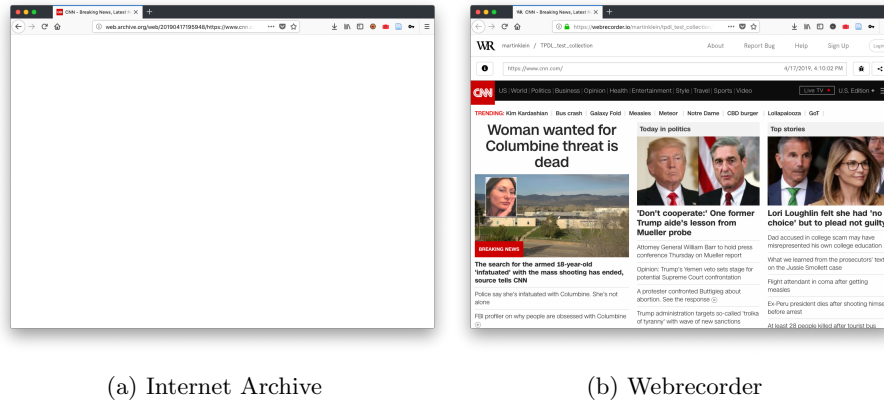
CNN - Breaking News, Latest N ×

web.archive.org/web/20190417195948/https://www.cnn.c

(a) Internet Archive

WR - CNN - Breaking News, Latest N ×

https://webrecorder.io/martinklein/tpdl_test_collection

WR martinklein / TPDL_test_collection

About Report Bug Help Sign Up Login

https://www.cnn.com/

4/17/2019, 4:10:02 PM

CNN US | World | Politics | Business | Opinion | Health | Entertainment | Style | Travel | Sports | Video

Live TV U.S. Edition

TRENDING: Kim Kardashian | Bus crash | Galaxy Fold | Measles | Meteor | Notre Dame | CBD burger | Lollapalooza | GoT

Woman wanted for Columbine threat is dead

BREAKING NEWS

The search for the armed 18-year-old 'infatuated' with the mass shooting has ended, source tells CNN

Police say she's infatuated with Columbine. She's not alone

FBI profiler on why people are obsessed with Columbine

Today in politics

'Don't cooperate:' One former Trump aide's lesson from Mueller probe

Attorney General William Barr to hold press conference Thursday on Mueller report

Opinion: Trump's Yemen veto sets stage for potential Supreme Court confrontation

A protester confronted Buttigieg about abortion. See the response

Trump administration targets so-called 'troika of tyranny' with wave of new sanctions

Top stories

Lori Loughlin felt she had 'no choice' but to plead not guilty

Dad accused in college scam may have misrepresented his own college education

What we learned from the prosecutors' text on the Jussie Smollett case

Flight attendant in coma after getting measles

Ex-Peru president dies after shooting himself before arrest

At least 28 people killed after tourist bus

(b) Webrecorder